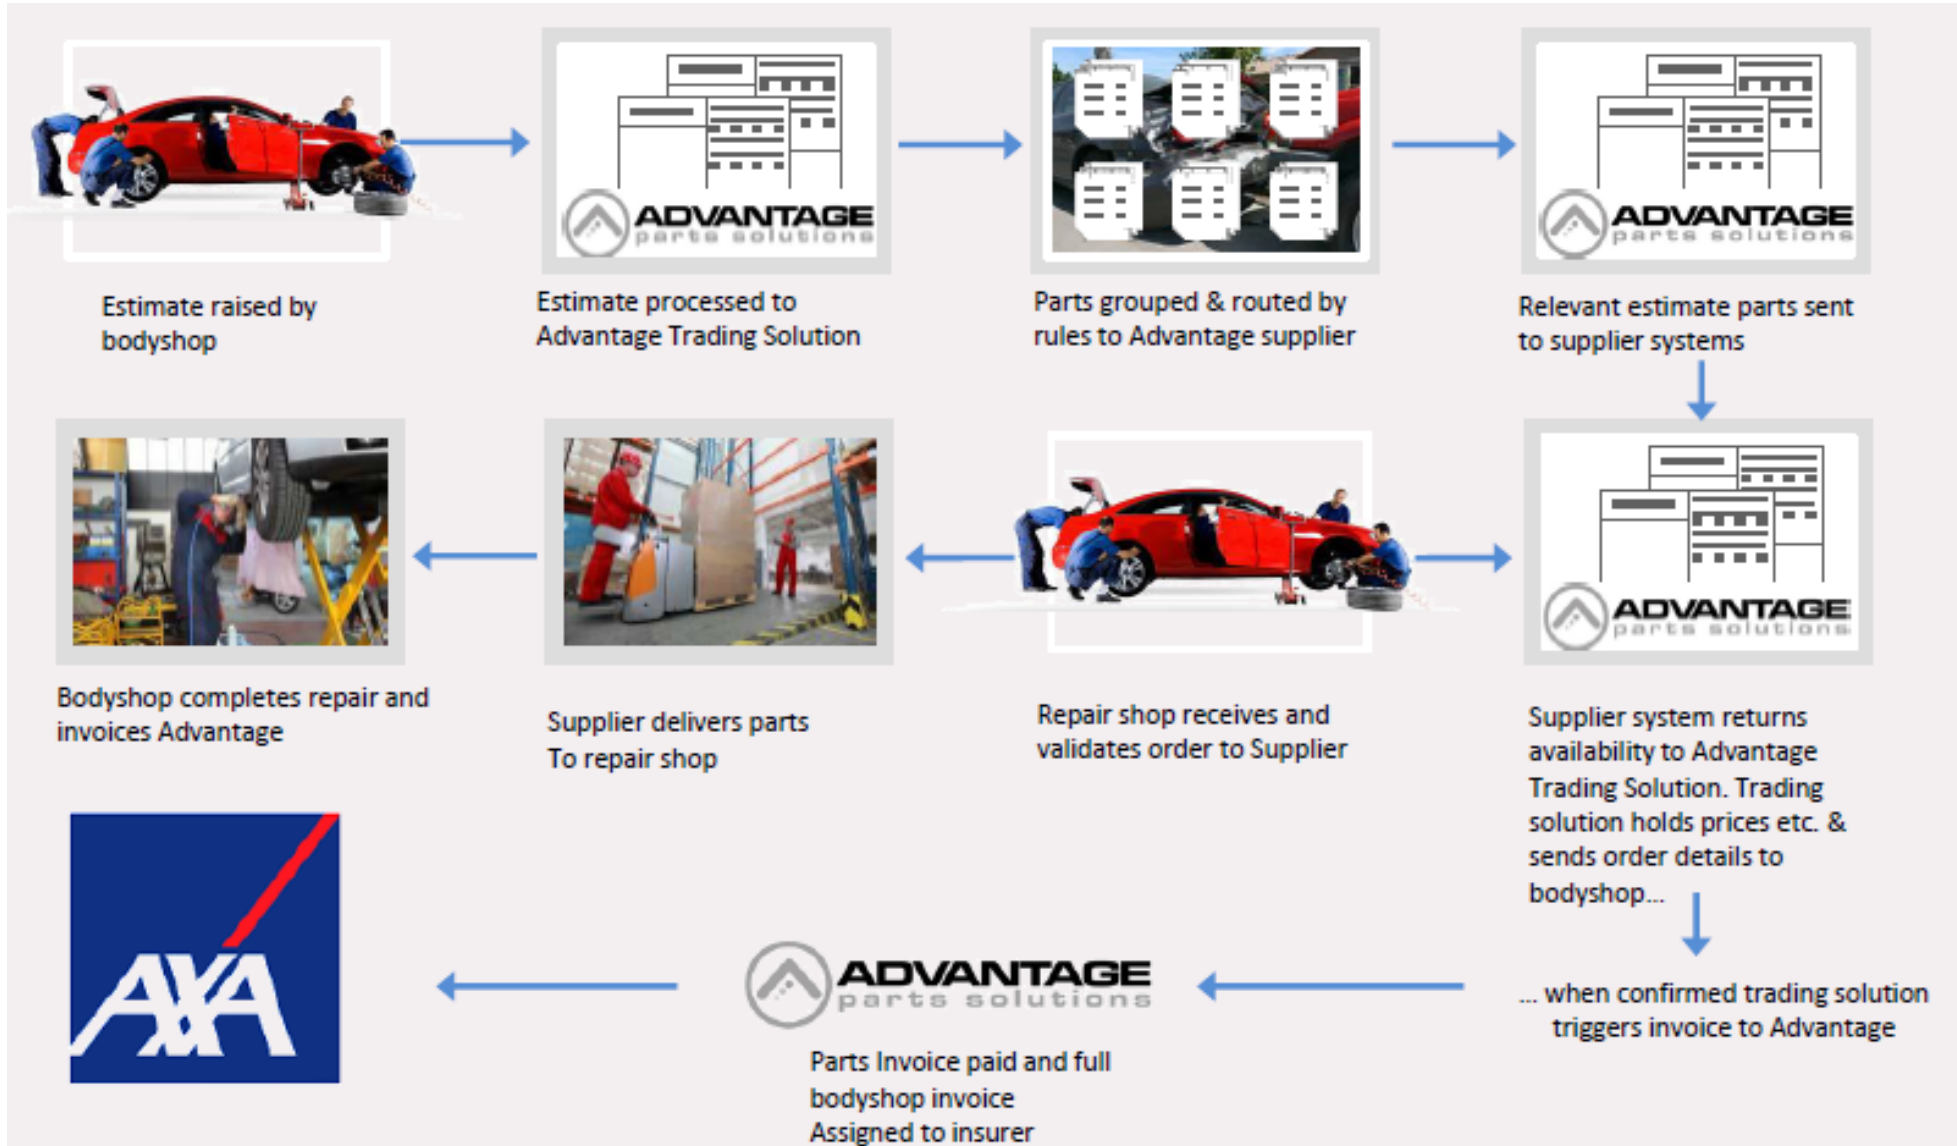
Estimate raised by bodyshop

ADVANTAGE parts solutions

Estimate processed to Advantage Trading Solution

Parts grouped & routed by rules to Advantage supplier

ADVANTAGE parts solutions

Relevant estimate parts sent to supplier systems

Bodyshop completes repair and invoices Advantage

Supplier delivers parts
To repair shop

Repair shop receives and validates order to Supplier

ADVANTAGE parts solutions

Supplier system returns availability to Advantage Trading Solution. Trading solution holds prices etc. & sends order details to bodyshop...

AXA

ADVANTAGE parts solutions

Parts Invoice paid and full bodyshop invoice
Assigned to insurer

... when confirmed trading solution triggers invoice to Advantage